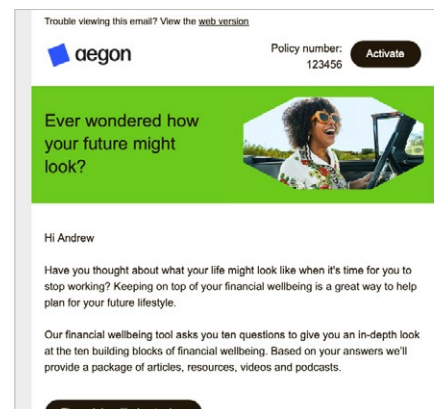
Trouble viewing this email? View the web version

aegon

Policy number: 123456

Activate

Ever wondered how your future might look?

Hi Andrew

Have you thought about what your life might look like when it's time for you to stop working? Keeping on top of your financial wellbeing is a great way to help plan for your future lifestyle.

Our financial wellbeing tool asks you ten questions to give you an in-depth look at the ten building blocks of financial wellbeing. Based on your answers we'll provide a package of articles, resources, videos and podcasts.

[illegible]